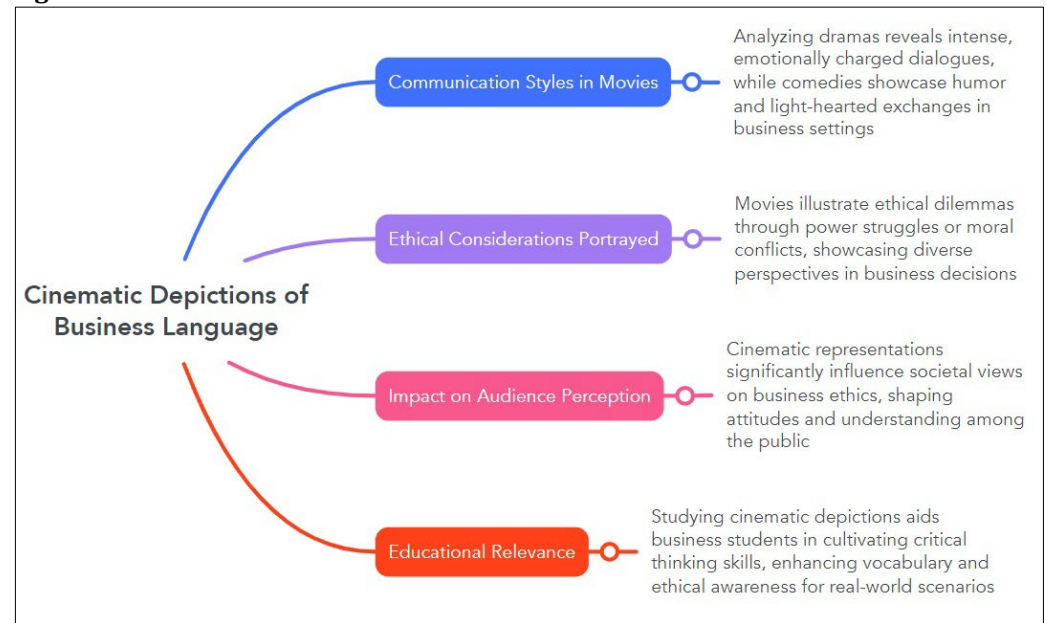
Cinematic Depictions of Business Language

Communication Styles in Movies

Analyzing dramas reveals intense, emotionally charged dialogues, while comedies showcase humor and light-hearted exchanges in business settings

Ethical Considerations Portrayed

Movies illustrate ethical dilemmas through power struggles or moral conflicts, showcasing diverse perspectives in business decisions

Impact on Audience Perception

Cinematic representations significantly influence societal views on business ethics, shaping attitudes and understanding among the public

Educational Relevance

Studying cinematic depictions aids business students in cultivating critical thinking skills, enhancing vocabulary and ethical awareness for real-world scenarios